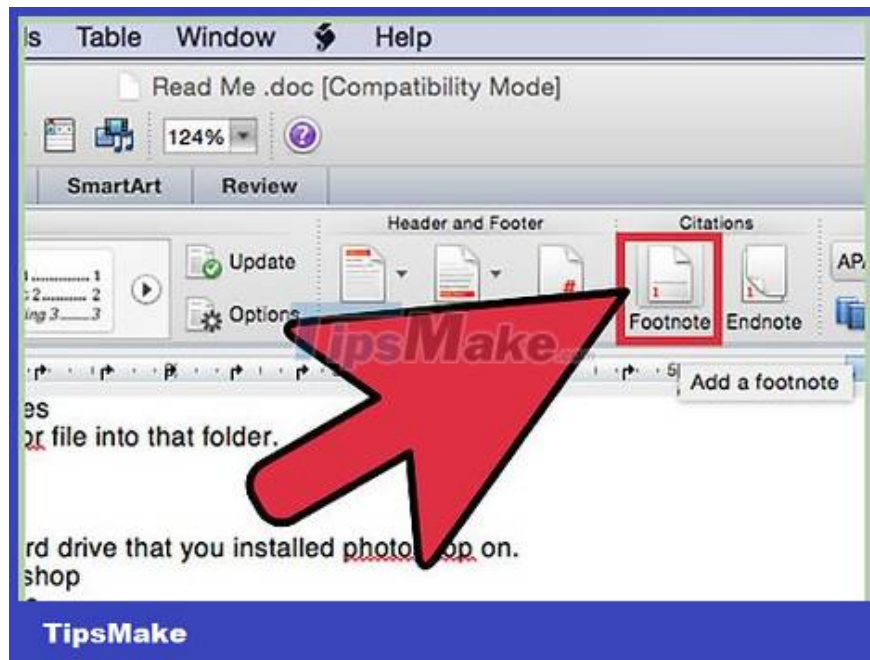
ls Table Window Help

Read Me .doc [Compatibility Mode]

124%

SmartArt Review

Header and Footer Citations

Update

Options

Footnote Endnote

AP

TipsMake.com

Add a footnote

es
or file into that folder.

rd drive that you installed photo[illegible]op on.
shop

TipsMake